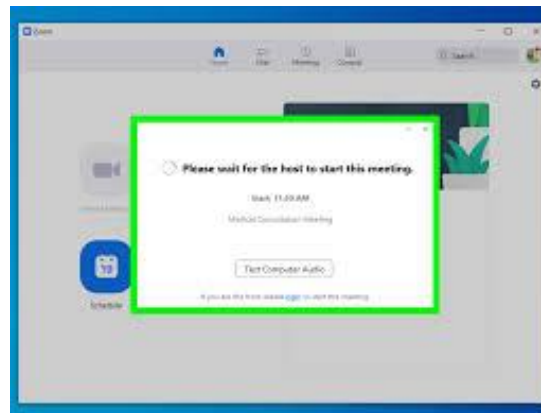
Zoom

Home

Chat

Meeting

Contacts

Search

Please wait for the host to start this meeting.

Start: 11:00 AM

Medical Consultation Meeting

Test Computer Audio

If you are the host, please login to start this meeting.

Schedule